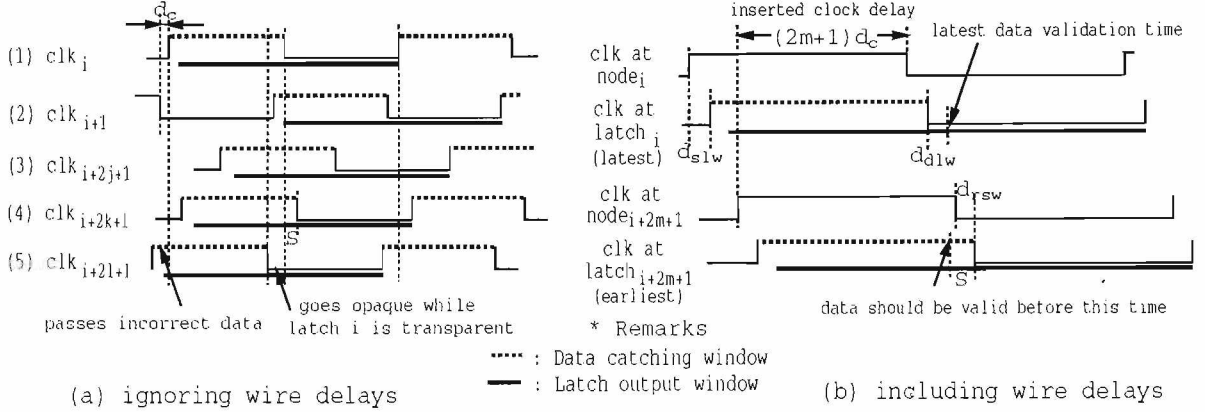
$d_c$

(1) $clk_i$

(2) $clk_{i+1}$

(3) $clk_{i+2j+1}$

(4) $clk_{i+2k+1}$

(5) $clk_{i+2l+1}$

S

passes incorrect data

goes opaque while latch i is transparent

inserted clock delay

$(2m+1)d_c$

latest data validation time

clk at $node_i$

clk at $latch_i$ (latest)

$d_{slw}$

$d_{dlw}$

clk at $node_{i+2m+1}$

$d_{rsw}$

clk at $latch_{i+2m+1}$ (earliest)

S

data should be valid before this time

* Remarks

: Data catching window

: Latch output window

(a) ignoring wire delays

(b) including wire delays